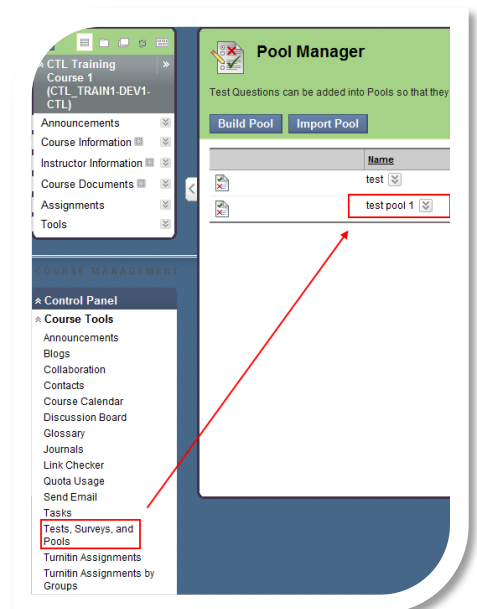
CTL Training Course 1 (CTL_TRAIN1-DEV1-CTL)

Announcements
Course Information
Instructor Information
Course Documents
Assignments
Tools

COURSE MANAGEMENT

Control Panel
Course Tools
Announcements
Blogs
Collaboration
Contacts
Course Calendar
Discussion Board
Glossary
Journals
Link Checker
Quota Usage
Send Email
Tasks
Tests, Surveys, and Pools
Turnitin Assignments
Turnitin Assignments by Groups

Pool Manager

Test Questions can be added into Pools so that they

Build Pool
Import Pool

| | Name |
|---|---|
| | test |
| | test pool 1 |